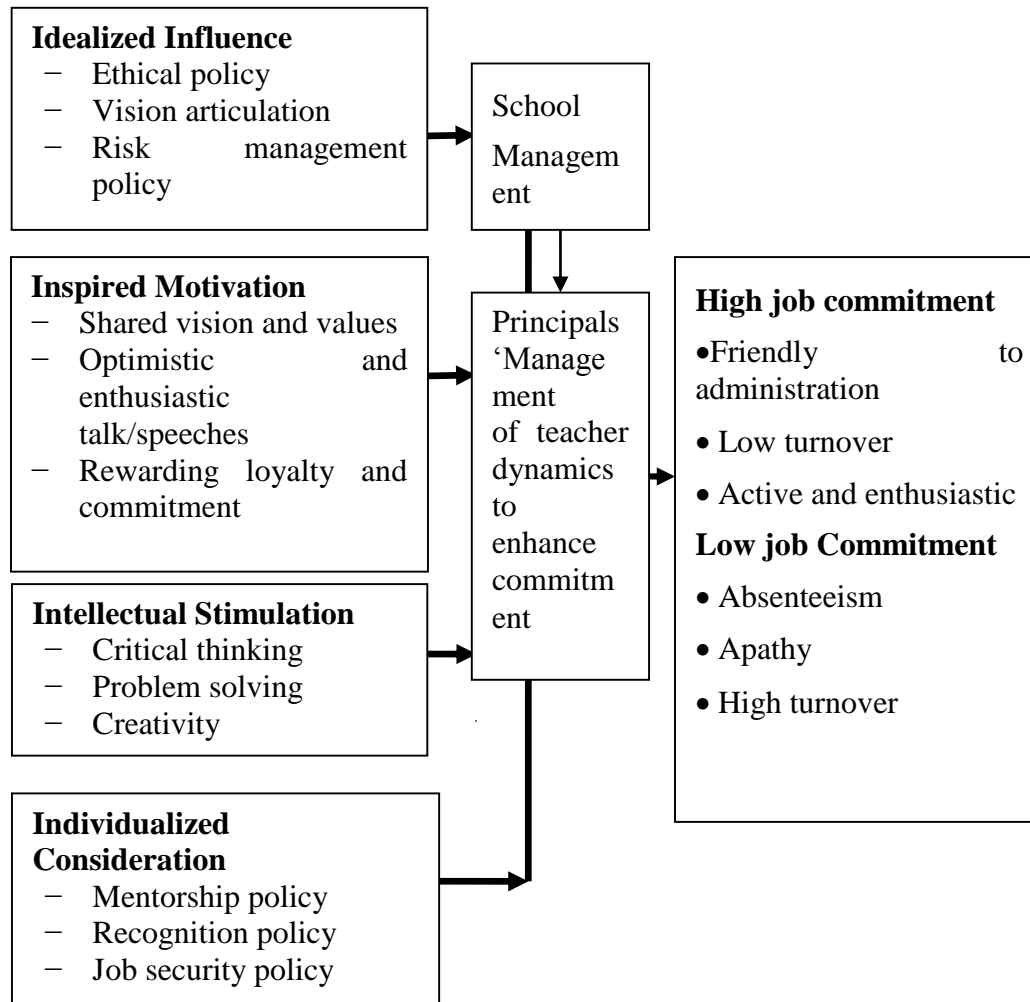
**Idealized Influence**
− Ethical policy
− Vision articulation
− Risk management policy

School Management

**Inspired Motivation**
− Shared vision and values
− Optimistic and enthusiastic talk/speeches
− Rewarding loyalty and commitment

Principals 'Management of teacher dynamics to enhance commitment

**High job commitment**
•Friendly to administration
• Low turnover
• Active and enthusiastic

**Low job Commitment**
• Absenteeism
• Apathy
• High turnover

**Intellectual Stimulation**
− Critical thinking
− Problem solving
− Creativity

**Individualized Consideration**
− Mentorship policy
− Recognition policy
− Job security policy